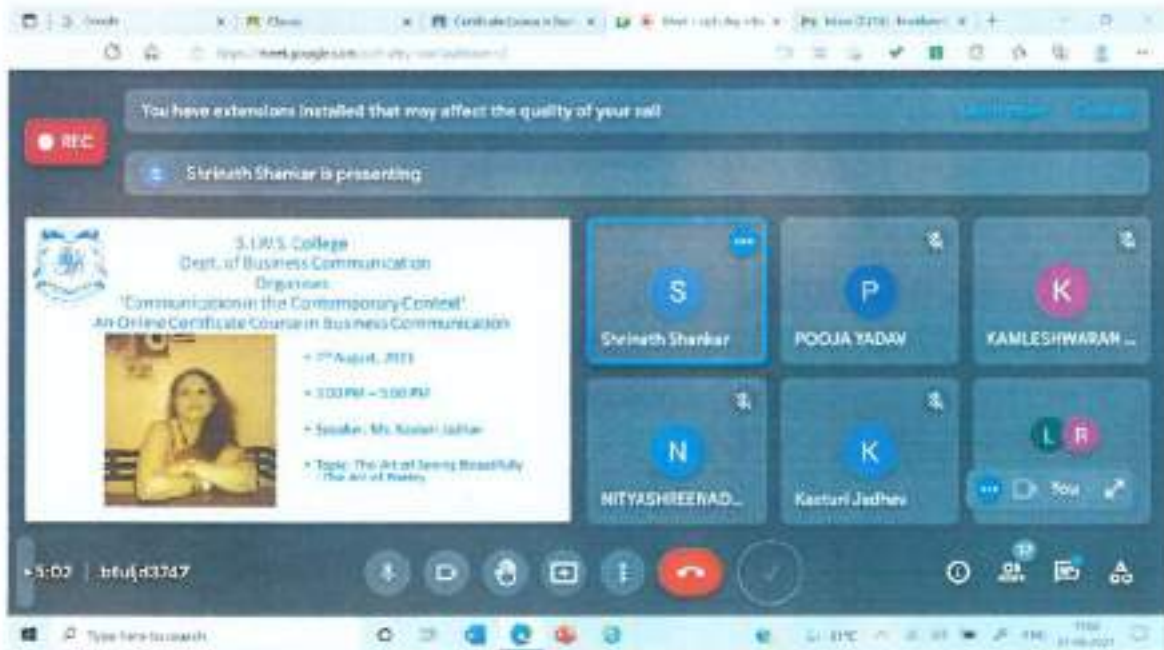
Gmail | Classes | Certificate Course in Busi | Meet | Inbox

https://meet.google.com/

REC

You have extensions installed that may affect the quality of your call

Shrinath Shankar is presenting

S.I.W.S. College
Dept. of Business Communication
Organises
'Communication in the Contemporary Context'
An Online Certificate Course in Business Communication

• 7th August, 2021
• 3:00 PM – 5:00 PM
• Speaker : Ms. Kasturi Jadhav
• Topic : The Art of Seeing Beautifully : The Art of Poetry

S
Shrinath Shankar

P
POOJA YADAV

K
KAMLESHWARAN ...

N
NITYASHREENAD...

K
Kasturi Jadhav

L R

You

5:02 | bfu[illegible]

17

Type here to search

31°C